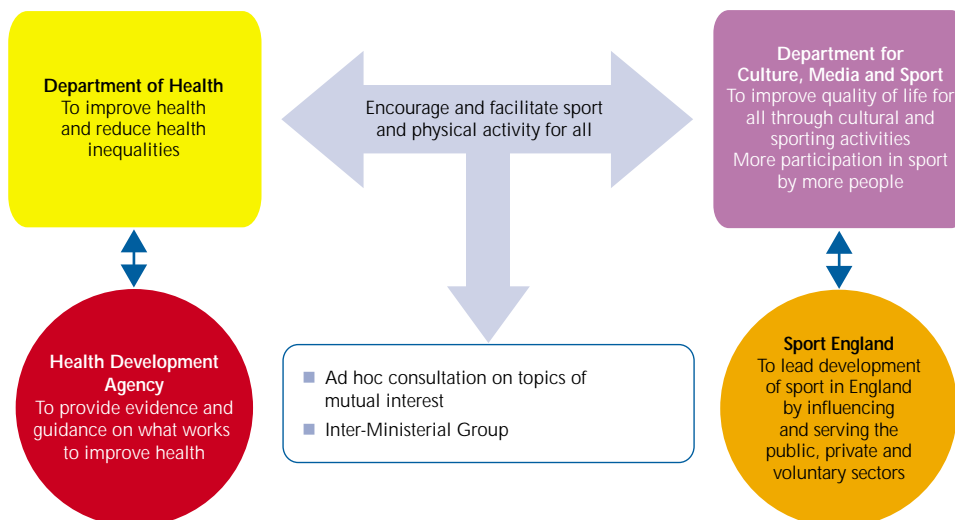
Department of Health
To improve health and reduce health inequalities

Encourage and facilitate sport and physical activity for all

Department for Culture, Media and Sport
To improve quality of life for all through cultural and sporting activities
More participation in sport by more people

Health Development Agency
To provide evidence and guidance on what works to improve health

■ Ad hoc consultation on topics of mutual interest
■ Inter-Ministerial Group

Sport England
To lead development of sport in England by influencing and serving the public, private and voluntary sectors